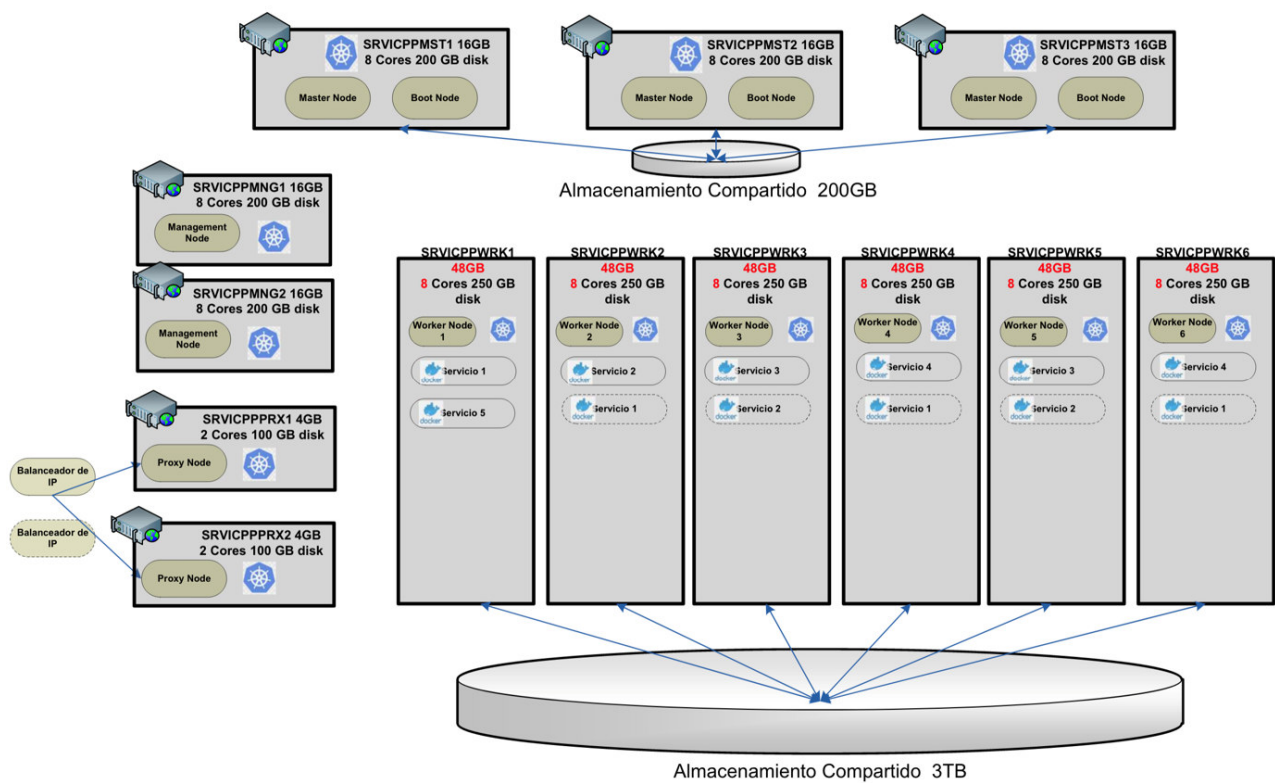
SRVICPPMST1 16GB
8 Cores 200 GB disk
Master Node
Boot Node

SRVICPPMST2 16GB
8 Cores 200 GB disk
Master Node
Boot Node

SRVICPPMST3 16GB
8 Cores 200 GB disk
Master Node
Boot Node

Almacenamiento Compartido 200GB

SRVICPPMNG1 16GB
8 Cores 200 GB disk
Management Node

SRVICPPMNG2 16GB
8 Cores 200 GB disk
Management Node

SRVICPPPRX1 4GB
2 Cores 100 GB disk
Proxy Node

SRVICPPPRX2 4GB
2 Cores 100 GB disk
Proxy Node

Balanceador de IP

Balanceador de IP

SRVICPPWRK1
48GB
8 Cores 250 GB disk
Worker Node 1
docker Servicio 1
docker Servicio 5

SRVICPPWRK2
48GB
8 Cores 250 GB disk
Worker Node 2
docker Servicio 2
docker Servicio 1

SRVICPPWRK3
48GB
8 Cores 250 GB disk
Worker Node 3
docker Servicio 3
docker Servicio 2

SRVICPPWRK4
48GB
8 Cores 250 GB disk
Worker Node 4
docker Servicio 4
docker Servicio 1

SRVICPPWRK5
48GB
8 Cores 250 GB disk
Worker Node 5
docker Servicio 3
docker Servicio 2

SRVICPPWRK6
48GB
8 Cores 250 GB disk
Worker Node 6
docker Servicio 4
docker Servicio 1

Almacenamiento Compartido 3TB